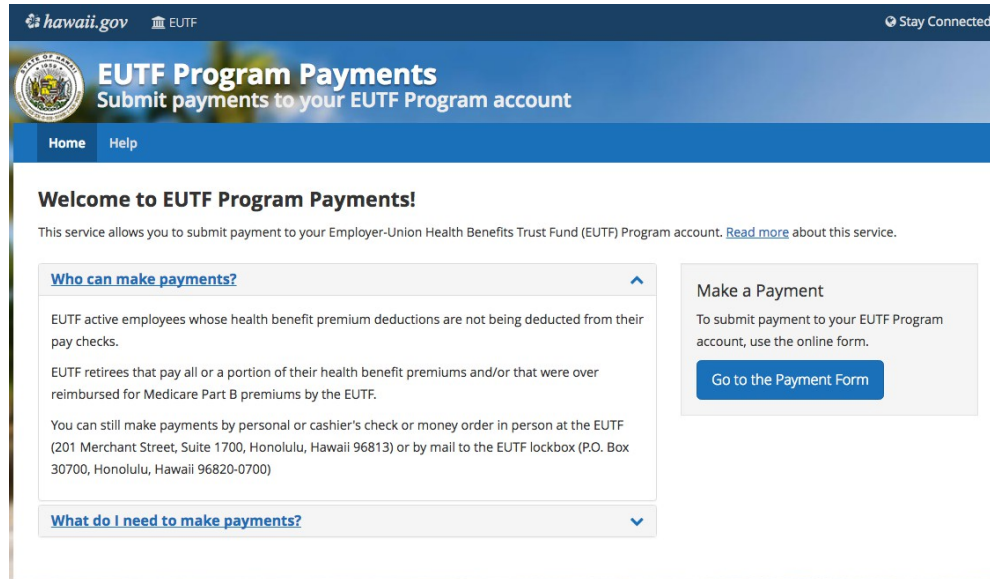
hawaii.gov EUTF Stay Connected

EUTF Program Payments
Submit payments to your EUTF Program account

Home Help

Welcome to EUTF Program Payments!

This service allows you to submit payment to your Employer-Union Health Benefits Trust Fund (EUTF) Program account. Read more about this service.

Who can make payments?

EUTF active employees whose health benefit premium deductions are not being deducted from their pay checks.

EUTF retirees that pay all or a portion of their health benefit premiums and/or that were over reimbursed for Medicare Part B premiums by the EUTF.

You can still make payments by personal or cashier's check or money order in person at the EUTF (201 Merchant Street, Suite 1700, Honolulu, Hawaii 96813) or by mail to the EUTF lockbox (P.O. Box 30700, Honolulu, Hawaii 96820-0700)

What do I need to make payments?

Make a Payment

To submit payment to your EUTF Program account, use the online form.

Go to the Payment Form